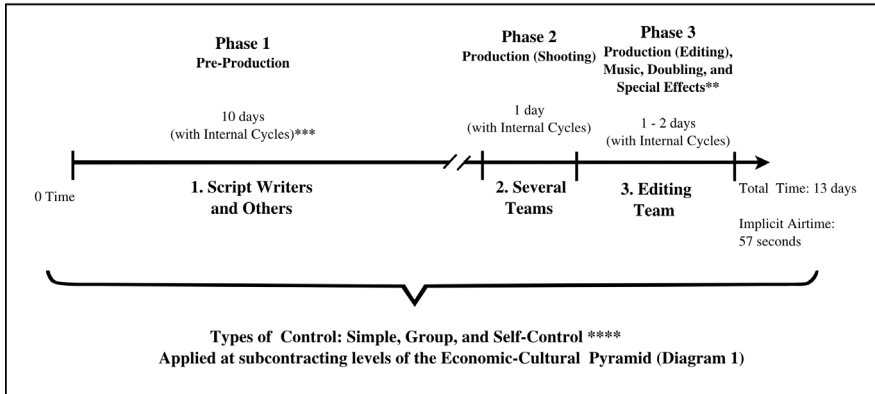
Phase 1
Pre-Production

Phase 2
Production (Shooting)

Phase 3
Production (Editing), Music, Doubling, and Special Effects**

10 days
(with Internal Cycles)***

1 day
(with Internal Cycles)

1 - 2 days
(with Internal Cycles)

0 Time

1. Script Writers and Others

2. Several Teams

3. Editing Team

Total Time: 13 days

Implicit Airtime: 57 seconds

Types of Control: Simple, Group, and Self-Control ****
Applied at subcontracting levels of the Economic-Cultural Pyramid (Diagram 1)